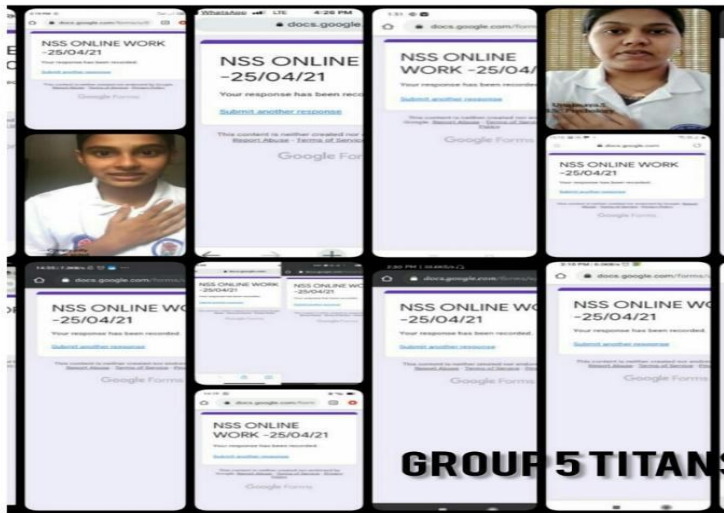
docs.google.com/forms/d
NSS ONLINE WORK -25/04/21
Your response has been recorded.
Submit another response
This content is neither created nor endorsed by Google. Report Abuse - Terms of Service - Privacy Policy
Google Forms

WhatsApp LTE 4:26 PM
docs.google
NSS ONLINE -25/04/21
Your response has been recorded
Submit another response
This content is neither created nor endorsed by Google. Report Abuse - Terms of Service
Google Forms

docs.google.com
NSS ONLINE WORK -25/04/
Your response has been recorded.
Submit another response
This content is neither created nor endorsed by Google. Report Abuse - Terms of Service - Privacy Policy
Google Forms

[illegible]

docs.google.com
NSS ONLINE WORK -25/04/21
Your response has been recorded.
Submit another response
Google Forms

docs.google.com/forms/
NSS ONLINE WORK -25/04/21
Your response has been recorded.
Submit another response
This content is neither created nor endorsed by Google. Report Abuse - Terms of Service
Google Forms

NSS ONLINE WORK
NSS ONLINE WORK

docs.google.com/forms/
NSS ONLINE WORK -25/04/21
Your response has been recorded.
Submit another response
This content is neither created nor endorsed by Google. Report Abuse - Terms of Service
Google Forms

docs.google.com/forms/
NSS ONLINE WORK -25/04/21
Your response has been recorded.
Submit another response
This content is neither created nor endorsed by Google. Report Abuse - Terms of Service - Privacy Policy
Google Forms

docs.google.com/forms/
NSS ONLINE WORK -25/04/21
Your response has been recorded.
Submit another response
This content is neither created nor endorsed by Google. Report Abuse - Terms of Service
Google Forms

GROUP 5 TITANS